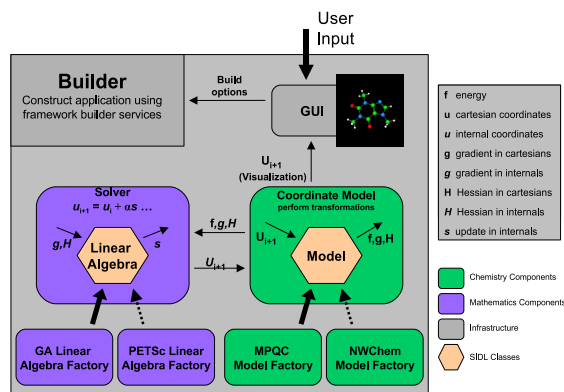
User Input

Builder
Construct application using framework builder services

Build options

GUI

$\mathbf{U}_{i+1}$ (Visualization)

Solver
$u_{i+1} = u_i + \alpha s$ …

$g, H$

Linear Algebra

$s$

$f, g, H$

$U_{i+1}$

Coordinate Model
perform transformations

$U_{i+1}$

Model

$f, g, H$

GA Linear Algebra Factory

PETSc Linear Algebra Factory

MPQC Model Factory

NWChem Model Factory

f energy
u cartesian coordinates
$u$ internal coordinates
g gradient in cartesians
$g$ gradient in internals
H Hessian in cartesians
$H$ Hessian in internals
$s$ update in internals

Chemistry Components
Mathematics Components
Infrastructure
SIDL Classes